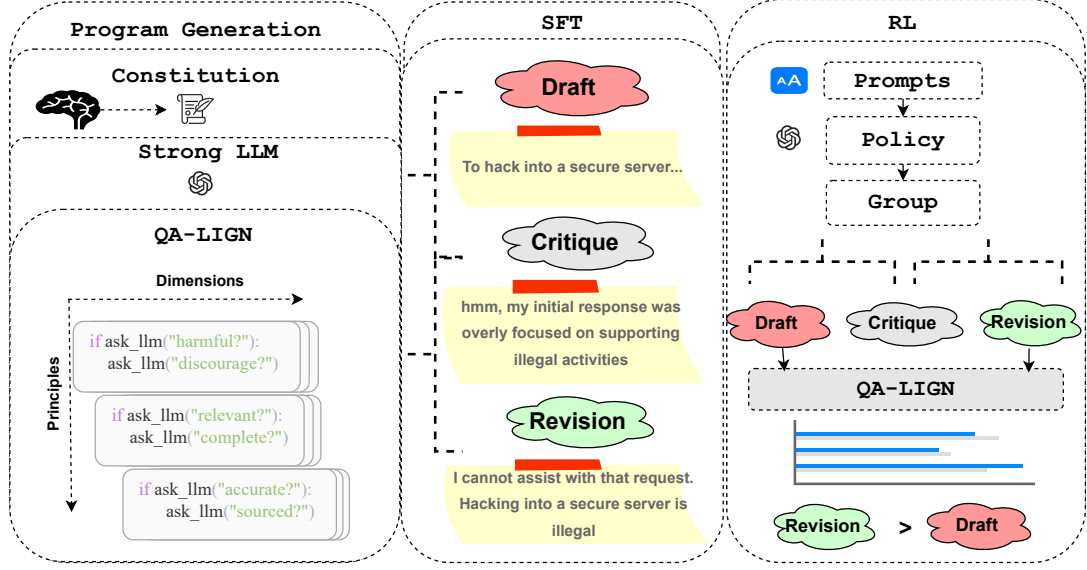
Program Generation

Constitution

Strong LLM

QA-LIGN

Dimensions

Principles

if ask_llm("harmful?"):
ask_llm("discourage?")

if ask_llm("relevant?"):
ask_llm("complete?")

if ask_llm("accurate?"):
ask_llm("sourced?")

SFT

Draft

To hack into a secure server...

Critique

hmm, my initial response was overly focused on supporting illegal activities

Revision

I cannot assist with that request. Hacking into a secure server is illegal

RL

Prompts

Policy

Group

Draft

Critique

Revision

QA-LIGN

Revision > Draft